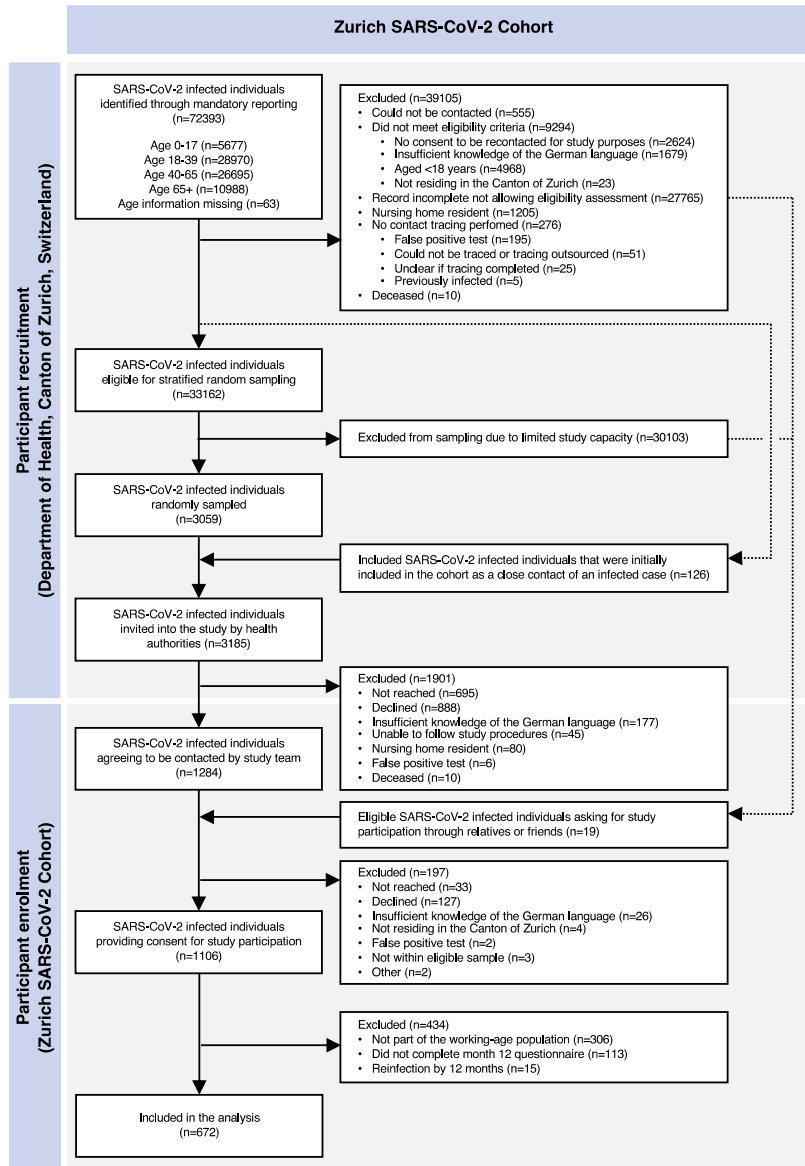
Zurich SARS-CoV-2 Cohort

Participant recruitment
(Department of Health, Canton of Zurich, Switzerland)

SARS-CoV-2 infected individuals identified through mandatory reporting (n=72393)

Age 0-17 (n=5677)
Age 18-39 (n=28970)
Age 40-65 (n=26695)
Age 65+ (n=10988)
Age information missing (n=63)

Excluded (n=39105)
• Could not be contacted (n=555)
• Did not meet eligibility criteria (n=9294)
  • No consent to be recontacted for study purposes (n=2624)
  • Insufficient knowledge of the German language (n=1679)
  • Aged <18 years (n=4968)
  • Not residing in the Canton of Zurich (n=23)
• Record incomplete not allowing eligibility assessment (n=27765)
• Nursing home resident (n=1205)
• No contact tracing perfomed (n=276)
  • False positive test (n=195)
  • Could not be traced or tracing outsourced (n=51)
  • Unclear if tracing completed (n=25)
  • Previously infected (n=5)
• Deceased (n=10)

SARS-CoV-2 infected individuals eligible for stratified random sampling (n=33162)

Excluded from sampling due to limited study capacity (n=30103)

SARS-CoV-2 infected individuals randomly sampled (n=3059)

Included SARS-CoV-2 infected individuals that were initially included in the cohort as a close contact of an infected case (n=126)

SARS-CoV-2 infected individuals invited into the study by health authorities (n=3185)

Excluded (n=1901)
• Not reached (n=695)
• Declined (n=888)
• Insufficient knowledge of the German language (n=177)
• Unable to follow study procedures (n=45)
• Nursing home resident (n=80)
• False positive test (n=6)
• Deceased (n=10)

Participant enrolment
(Zurich SARS-CoV-2 Cohort)

SARS-CoV-2 infected individuals agreeing to be contacted by study team (n=1284)

Eligible SARS-CoV-2 infected individuals asking for study participation through relatives or friends (n=19)

Excluded (n=197)
• Not reached (n=33)
• Declined (n=127)
• Insufficient knowledge of the German language (n=26)
• Not residing in the Canton of Zurich (n=4)
• False positive test (n=2)
• Not within eligible sample (n=3)
• Other (n=2)

SARS-CoV-2 infected individuals providing consent for study participation (n=1106)

Excluded (n=434)
• Not part of the working-age population (n=306)
• Did not complete month 12 questionnaire (n=113)
• Reinfection by 12 months (n=15)

Included in the analysis (n=672)